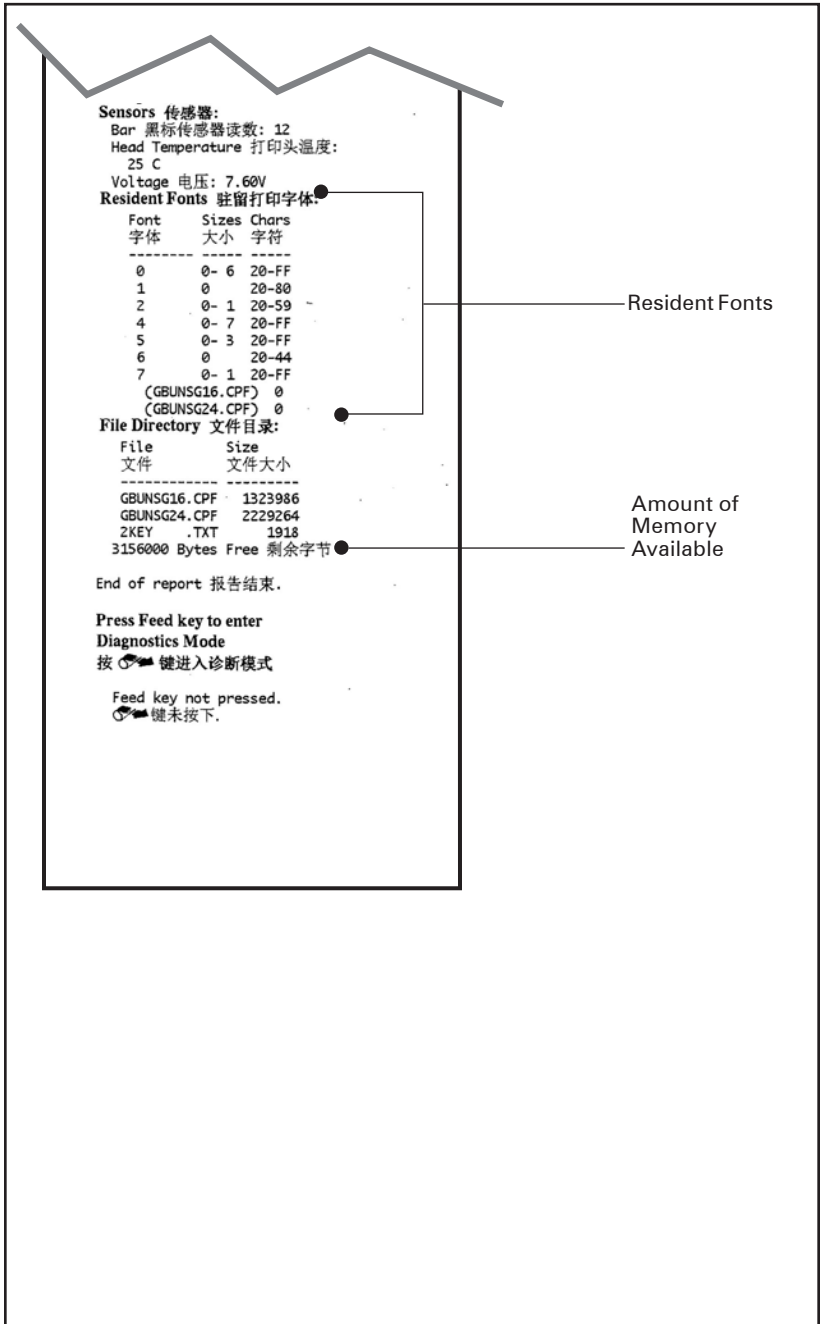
Sensors 传感器:
Bar 黑标传感器读数: 12
Head Temperature 打印头温度:
25 C
Voltage 电压: 7.60V
Resident Fonts 驻留打印字体:

| Font 字体 | Sizes 大小 | Chars 字符 |
|---|---|---|
| -------- | ----- | ----- |
| 0 | 0- 6 | 20-FF |
| 1 | 0 | 20-80 |
| 2 | 0- 1 | 20-59 |
| 4 | 0- 7 | 20-FF |
| 5 | 0- 3 | 20-FF |
| 6 | 0 | 20-44 |
| 7 | 0- 1 | 20-FF |
| (GBUNSG16.CPF) | 0 | |
| (GBUNSG24.CPF) | 0 | |

Resident Fonts

File Directory 文件目录:

| File 文件 | Size 文件大小 |
|---|---|
| ------------ | --------- |
| GBUNSG16.CPF | 1323986 |
| GBUNSG24.CPF | 2229264 |
| 2KEY .TXT | 1918 |

3156000 Bytes Free 剩余字节

Amount of Memory Available

End of report 报告结束.

Press Feed key to enter
Diagnostics Mode
按 键进入诊断模式

Feed key not pressed.
键未按下.